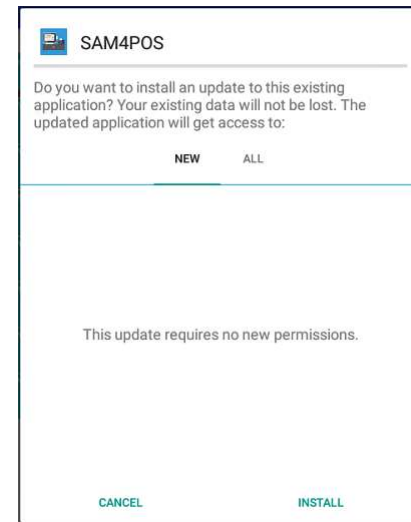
SAM4POS

Do you want to install an update to this existing application? Your existing data will not be lost. The updated application will get access to:

NEW ALL

This update requires no new permissions.

CANCEL INSTALL